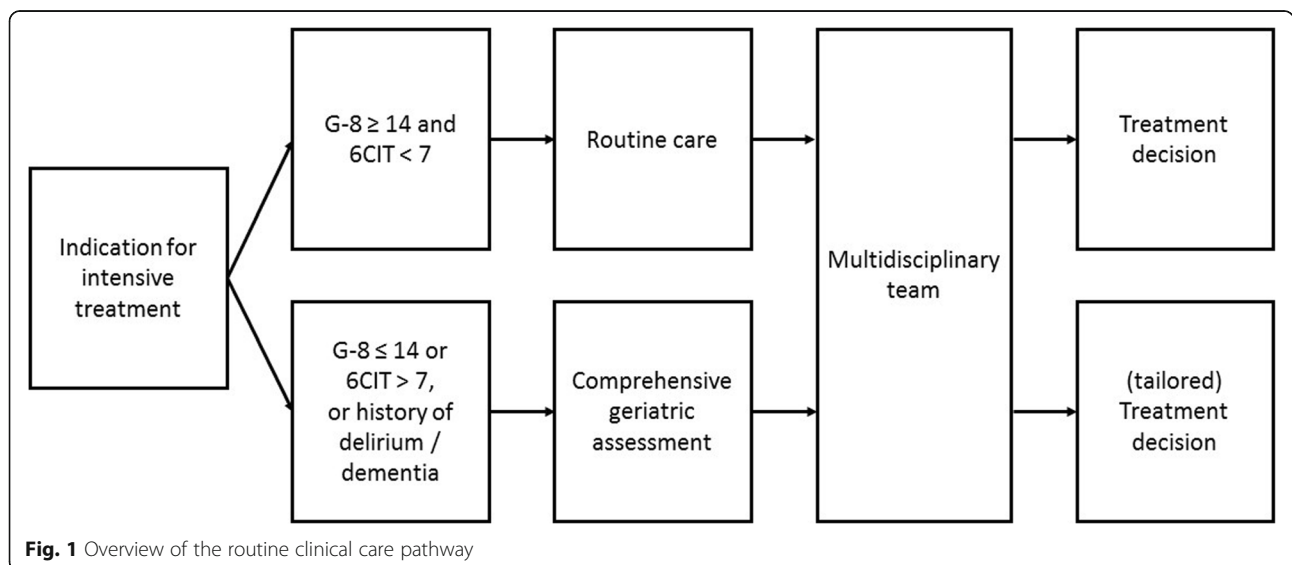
Indication for intensive treatment

G-8 ≥ 14 and 6CIT < 7

Routine care

G-8 ≤ 14 or 6CIT > 7, or history of delirium / dementia

Comprehensive geriatric assessment

Multidisciplinary team

Treatment decision

(tailored) Treatment decision

**Fig. 1** Overview of the routine clinical care pathway